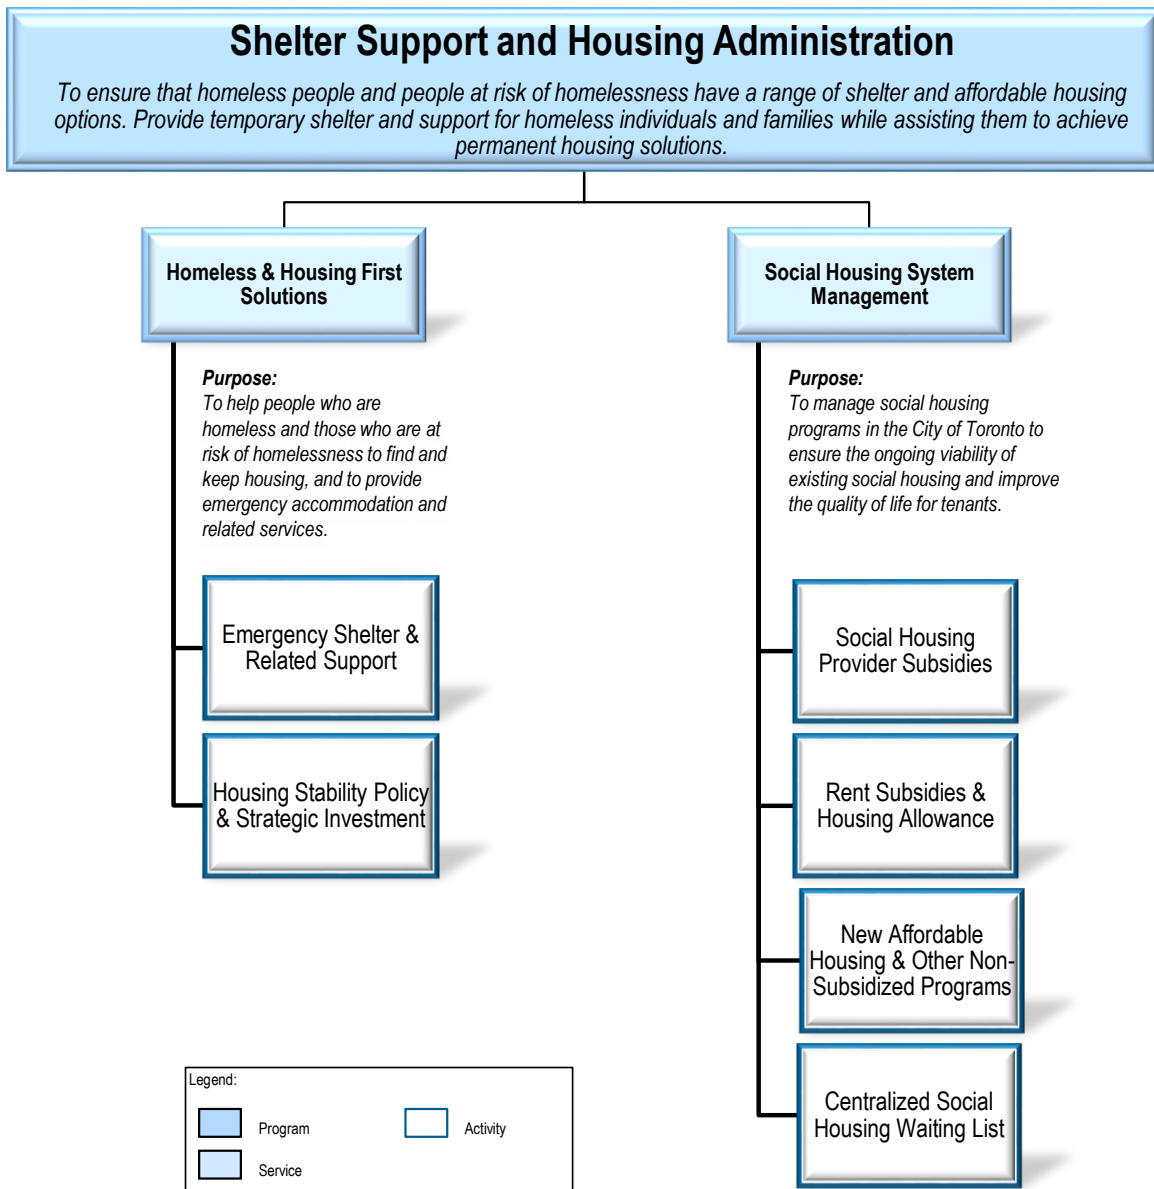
Shelter Support and Housing Administration

To ensure that homeless people and people at risk of homelessness have a range of shelter and affordable housing options. Provide temporary shelter and support for homeless individuals and families while assisting them to achieve permanent housing solutions.

Homeless & Housing First Solutions

Purpose:
To help people who are homeless and those who are at risk of homelessness to find and keep housing, and to provide emergency accommodation and related services.

Emergency Shelter & Related Support

Housing Stability Policy & Strategic Investment

Social Housing System Management

Purpose:
To manage social housing programs in the City of Toronto to ensure the ongoing viability of existing social housing and improve the quality of life for tenants.

Social Housing Provider Subsidies

Rent Subsidies & Housing Allowance

New Affordable Housing & Other Non-Subsidized Programs

Centralized Social Housing Waiting List

Legend:
Program
Activity
Service